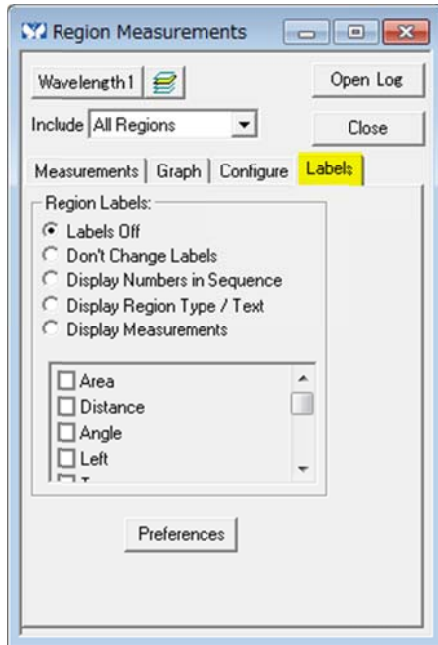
Region Measurements

Wavelength 1

Open Log

Include All Regions

Close

Measurements | Graph | Configure | Labels

Region Labels:

Labels Off
Don't Change Labels
Display Numbers in Sequence
Display Region Type / Text
Display Measurements

Area
Distance
Angle
Left
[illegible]

Preferences